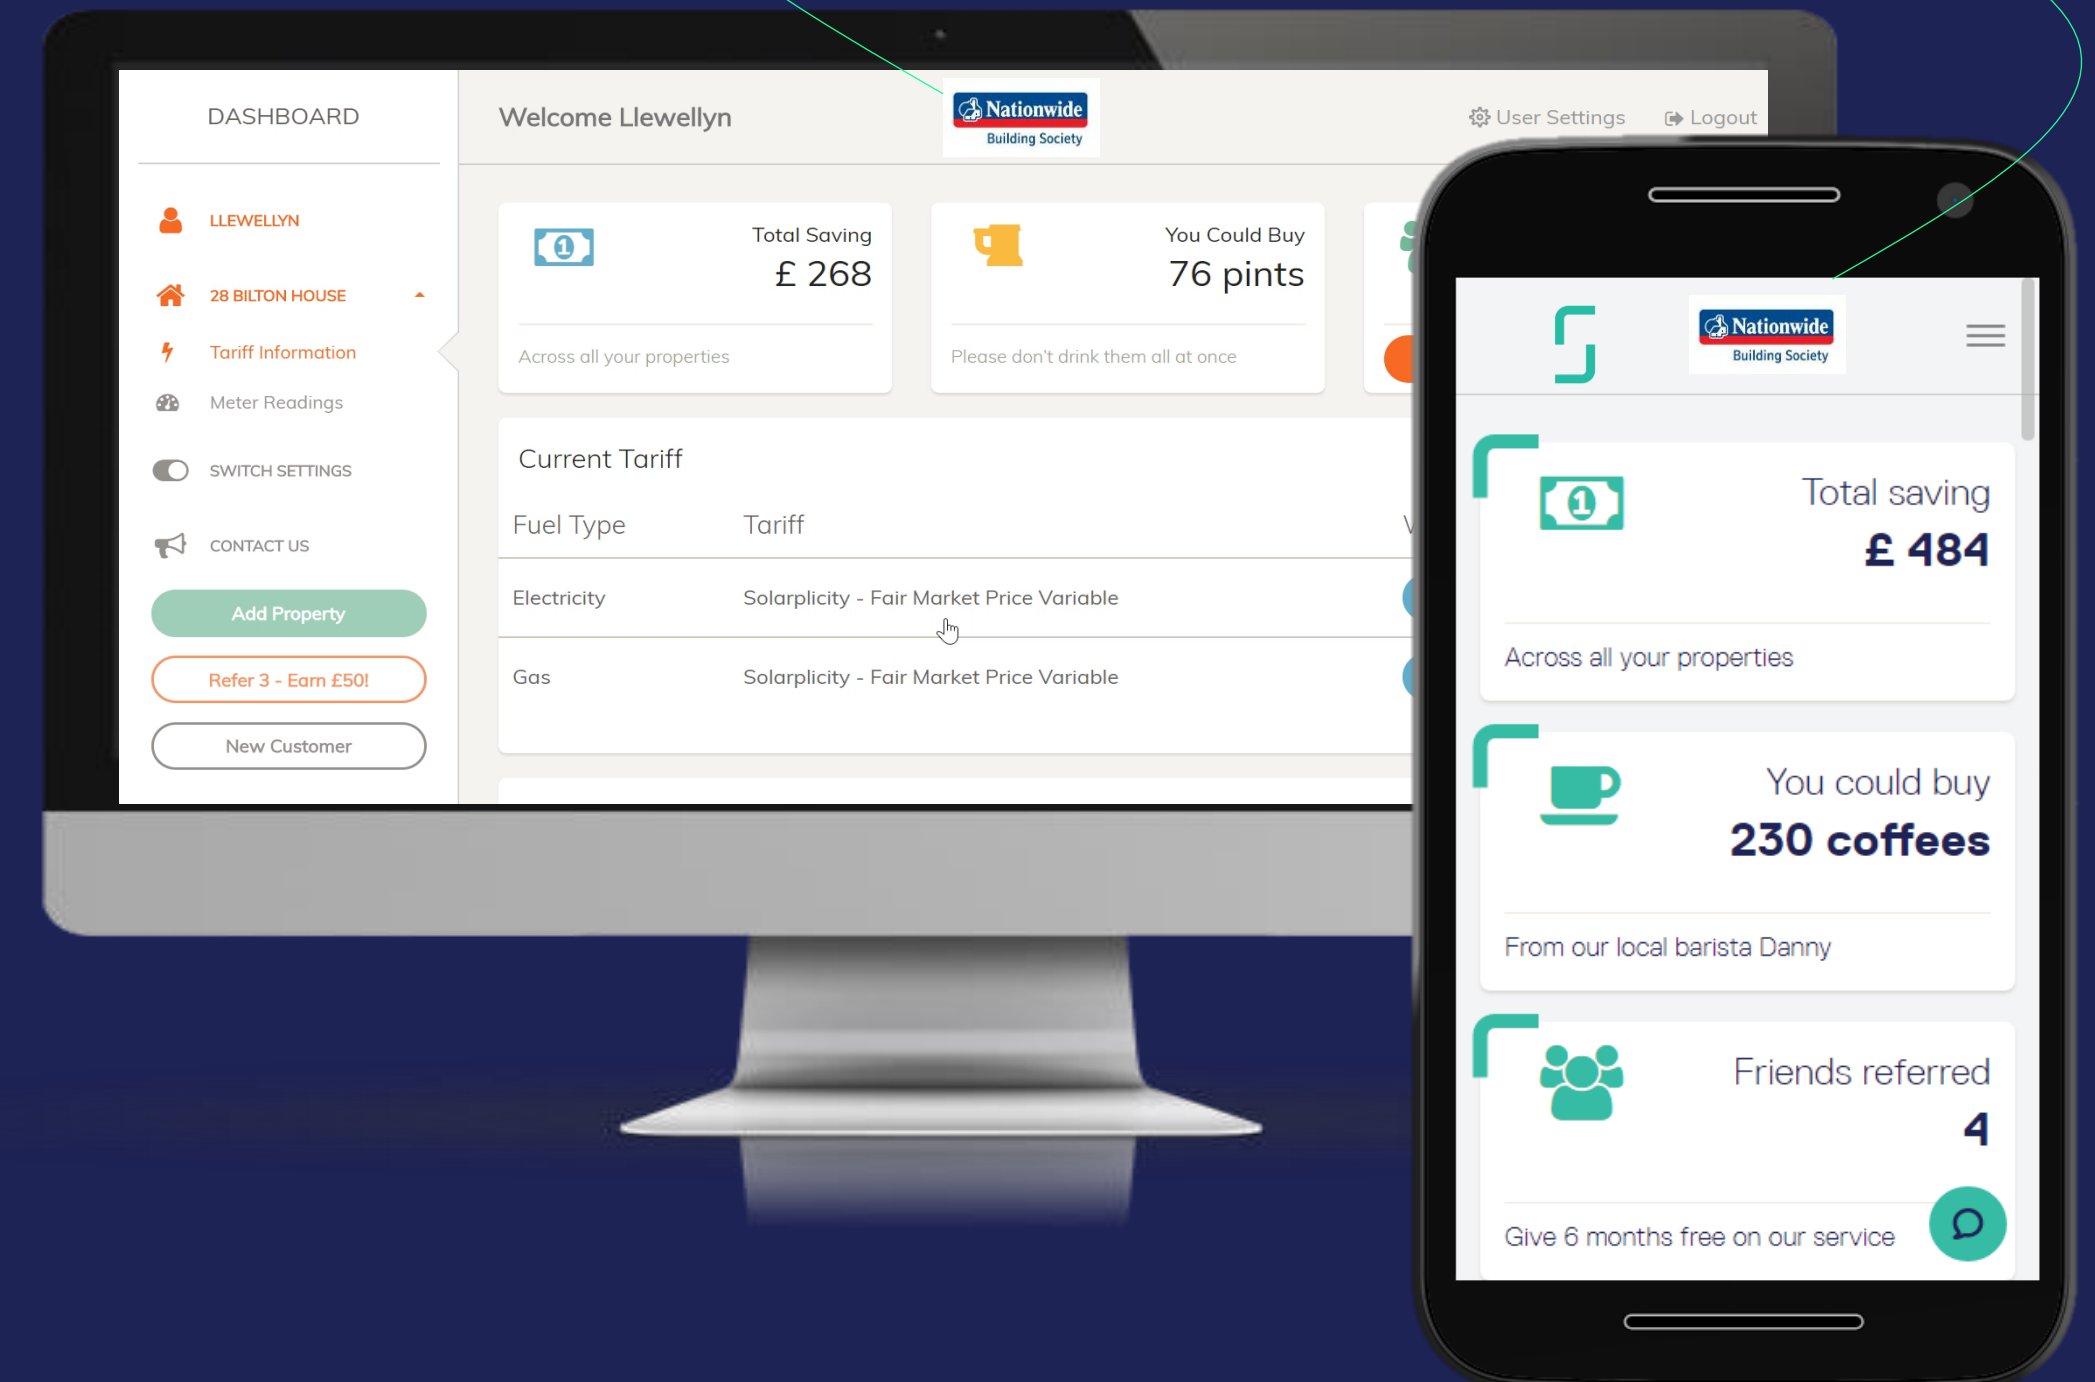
DASHBOARD

Welcome Llewellyn

Nationwide Building Society

User Settings Logout

LLEWELLYN

28 BILTON HOUSE

Tariff Information

Meter Readings

SWITCH SETTINGS

CONTACT US

Add Property

Refer 3 - Earn £50!

New Customer

Total Saving
£ 268
Across all your properties

You Could Buy
76 pints
Please don't drink them all at once

Current Tariff

| Fuel Type | Tariff |
|---|---|
| Electricity | Solarplicity - Fair Market Price Variable |
| Gas | Solarplicity - Fair Market Price Variable |

Nationwide Building Society

Total saving
£ 484
Across all your properties

You could buy
230 coffees
From our local barista Danny

Friends referred
4
Give 6 months free on our service